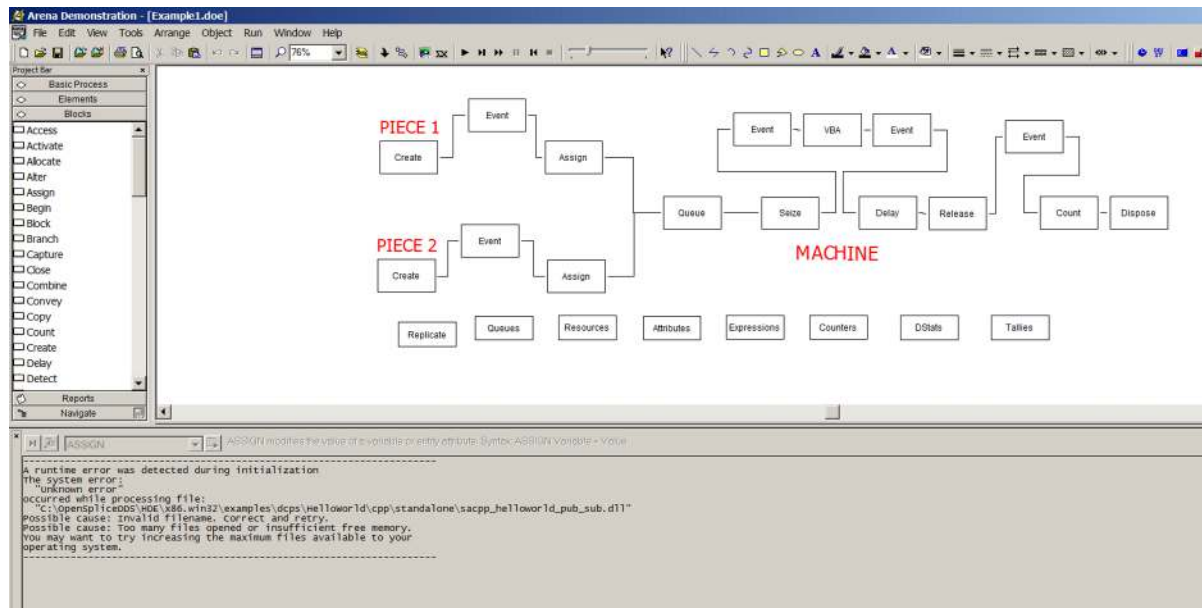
Arena Demonstration - [Example1.doe]

File Edit View Tools Arrange Object Run Window Help

76%

Project Bar

Basic Process

Elements

Blocks

Access
Activate
Allocate
Alter
Assign
Begin
Block
Branch
Capture
Close
Combine
Convey
Copy
Count
Create
Delay
Detect

Reports

Navigate

PIECE 1

Create

Event

Assign

PIECE 2

Create

Event

Assign

Queue

Seize

Event

VBA

Event

Delay

Release

Event

Count

Dispose

MACHINE

Replicate

Queues

Resources

Attributes

Expressions

Counters

DStats

Tallies

ASSIGN

ASSIGN modifies the value of a variable or entity attribute. Syntax: ASSIGN: Variable = Value

A runtime error was detected during initialization
The system error:
"Unknown error"
occurred while processing file:
"C:\OpenSpliceDDS\HDE\x86.win32\examples\dcps\HelloWorld\cpp\standalone\sacpp_helloworld_pub_sub.dll"
Possible cause: Invalid filename. Correct and retry.
Possible cause: Too many files opened or insufficient free memory.
You may want to try increasing the maximum files available to your
operating system.